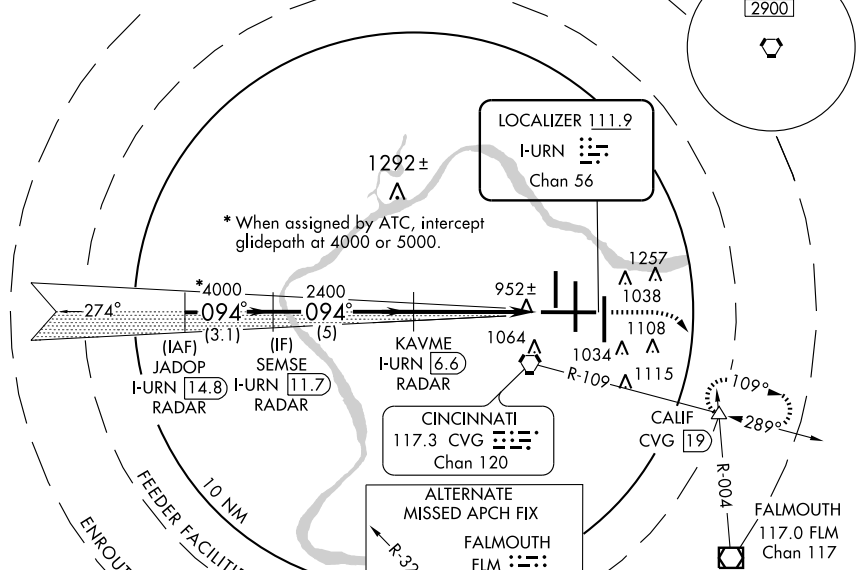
2900

LOCALIZER 111.9
I-URN
Chan 56

1292±

* When assigned by ATC, intercept glidepath at 4000 or 5000.

1257
1038
1108
1034
1115

*4000
2400
274°
094°
094°
(3.1)
(5)
952±
1064

(IAF)
JADOP
I-URN 14.8
RADAR

(IF)
SEMSE
I-URN 11.7
RADAR

KAVME
I-URN 6.6
RADAR

R-109
109°
289°

CINCINNATI
117.3 CVG
Chan 120

CALIF
CVG 19

R-004

FALMOUTH
117.0 FLM
Chan 117

10 NM
FEEDER FACILITIES
ENROUTE

ALTERNATE
MISSED APCH FIX
FALMOUTH
FLM

R-32